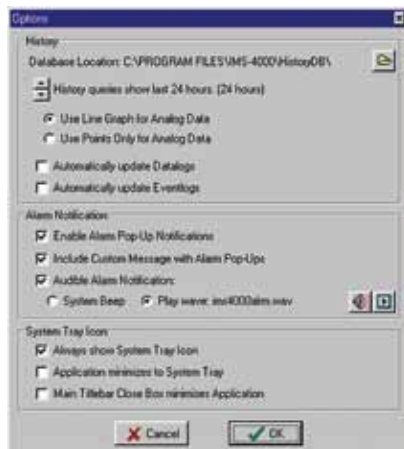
Options

History

Database Location: C:\PROGRAM FILES\IMS-4000\HistoryDB\

History queries show last 24 hours. (24 hours)

Use Line Graph for Analog Data

Use Points Only for Analog Data

Automatically update Datalogs

Automatically update Eventlogs

Alarm Notification

Enable Alarm Pop-Up Notifications

Include Custom Message with Alarm Pop-Ups

Audible Alarm Notification:

System Beep

Play wave: ims4000alm.wav

System Tray Icon

Always show System Tray Icon

Application minimizes to System Tray

Main Titlebar Close Box minimizes Application

Cancel

OK